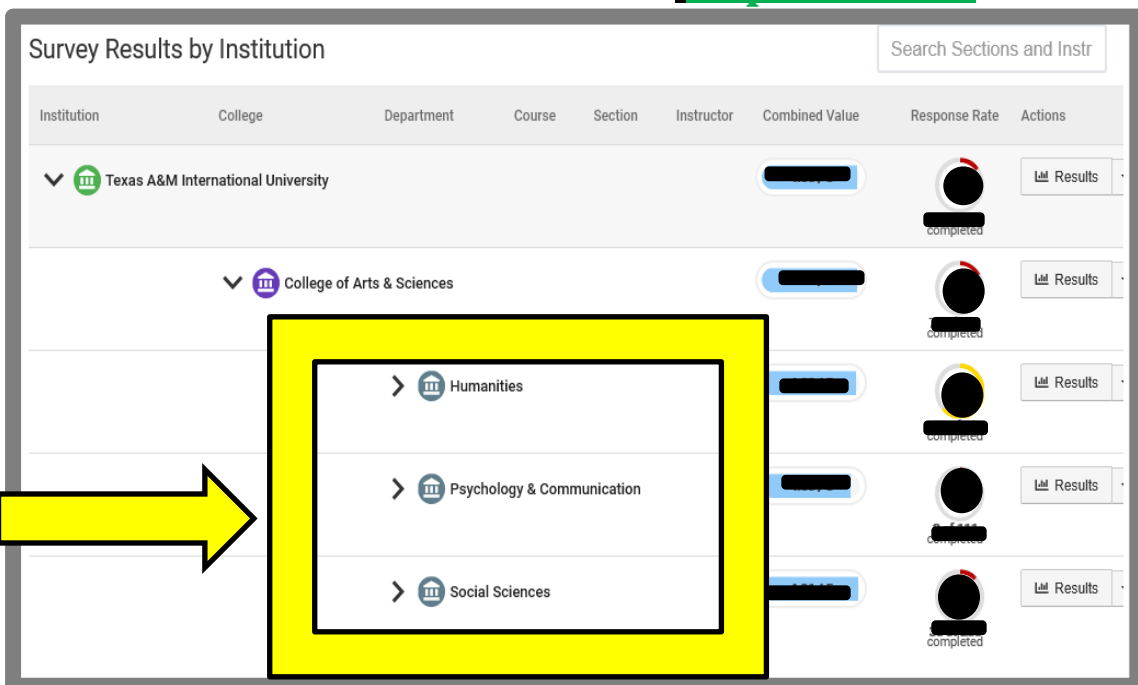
Survey Results by Institution

Search Sections and Instr

| Institution | College | Department | Course | Section | Instructor | Combined Value | Response Rate | Actions |
|---|---|---|---|---|---|---|---|---|
| Texas A&M International University | | | | | | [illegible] | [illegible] completed | Results |
| | College of Arts & Sciences | | | | | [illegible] | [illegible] completed | Results |
| | | Humanities | | | | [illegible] | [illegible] completed | Results |
| | | Psychology & Communication | | | | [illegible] | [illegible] completed | Results |
| | | Social Sciences | | | | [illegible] | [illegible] completed | Results |